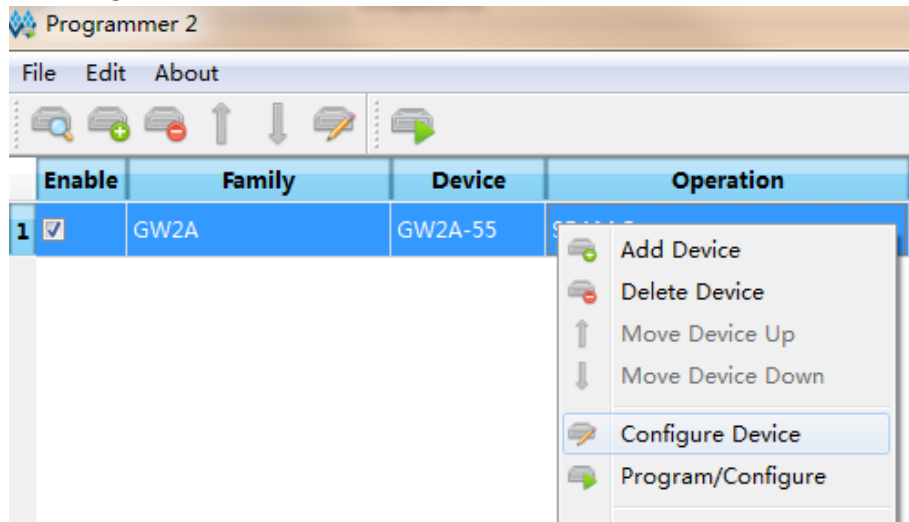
Programmer 2

File Edit About

| | Enable | Family | Device | Operation |
|---|---|---|---|---|
| 1 | ☑ | GW2A | GW2A-55 | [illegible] |

Add Device
Delete Device
Move Device Up
Move Device Down
Configure Device
Program/Configure